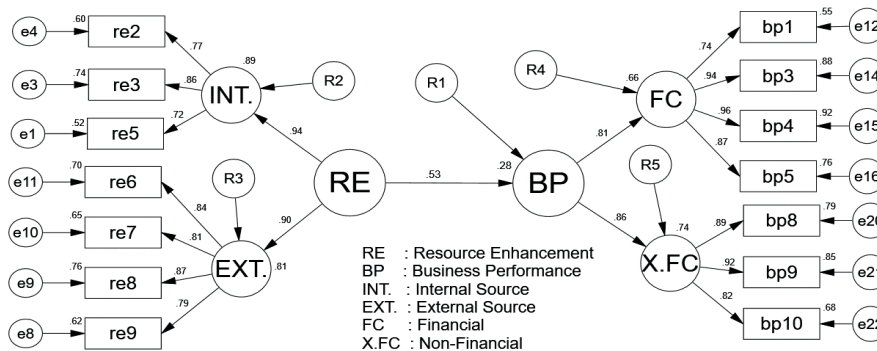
e4
.60
re2
.77
.89
e3
.74
re3
.86
INT.
R2
e1
.52
re5
.72
.94
e11
.70
re6
R3
.84
RE
.53
e10
.65
re7
.81
.90
e9
.76
re8
.87
EXT.
.81
e8
.62
re9
.79
R1
.28
BP
R4
.66
FC
.81
.74
bp1
.55
e12
.94
bp3
.88
e14
.96
bp4
.92
e15
.87
bp5
.76
e16
R5
.86
.74
.89
bp8
.79
e20
X.FC
.92
bp9
.85
e21
.82
bp10
.68
e22

RE : Resource Enhancement
BP : Business Performance
INT. : Internal Source
EXT. : External Source
FC : Financial
X.FC : Non-Financial